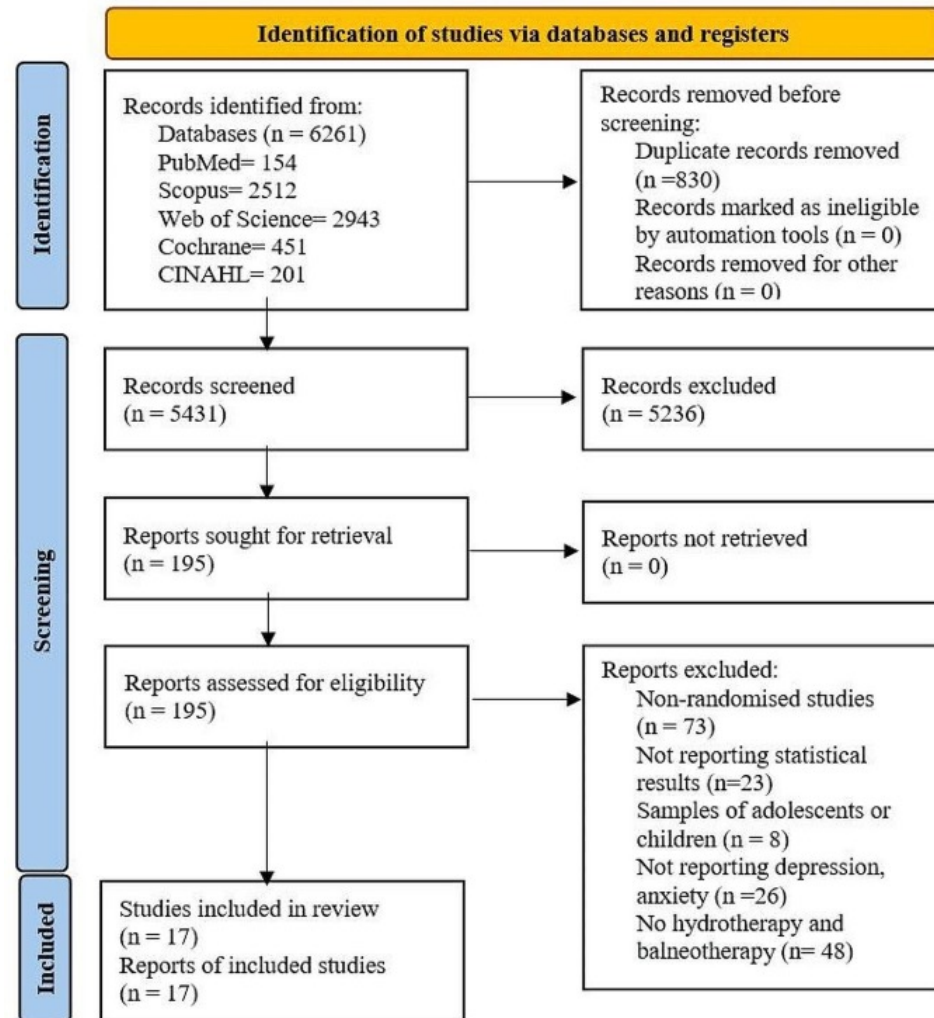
Identification of studies via databases and registers

Identification

Records identified from:
Databases (n = 6261)
PubMed= 154
Scopus= 2512
Web of Science= 2943
Cochrane= 451
CINAHL= 201

Records removed before screening:
Duplicate records removed (n =830)
Records marked as ineligible by automation tools (n = 0)
Records removed for other reasons (n = 0)

Screening

Records screened
(n = 5431)

Records excluded
(n = 5236)

Reports sought for retrieval
(n = 195)

Reports not retrieved
(n = 0)

Reports assessed for eligibility
(n = 195)

Reports excluded:
Non-randomised studies (n = 73)
Not reporting statistical results (n=23)
Samples of adolescents or children (n = 8)
Not reporting depression, anxiety (n =26)
No hydrotherapy and balneotherapy (n= 48)

Included

Studies included in review
(n = 17)
Reports of included studies
(n = 17)